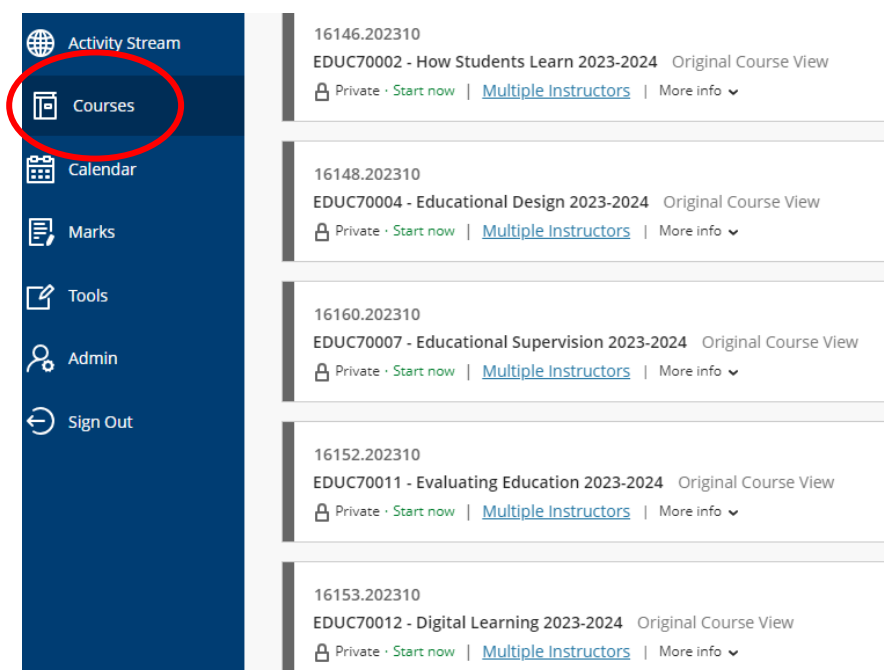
Activity Stream

Courses

Calendar

Marks

Tools

Admin

Sign Out

16146.202310
EDUC70002 - How Students Learn 2023-2024 Original Course View
Private · Start now | Multiple Instructors | More info

16148.202310
EDUC70004 - Educational Design 2023-2024 Original Course View
Private · Start now | Multiple Instructors | More info

16160.202310
EDUC70007 - Educational Supervision 2023-2024 Original Course View
Private · Start now | Multiple Instructors | More info

16152.202310
EDUC70011 - Evaluating Education 2023-2024 Original Course View
Private · Start now | Multiple Instructors | More info

16153.202310
EDUC70012 - Digital Learning 2023-2024 Original Course View
Private · Start now | Multiple Instructors | More info